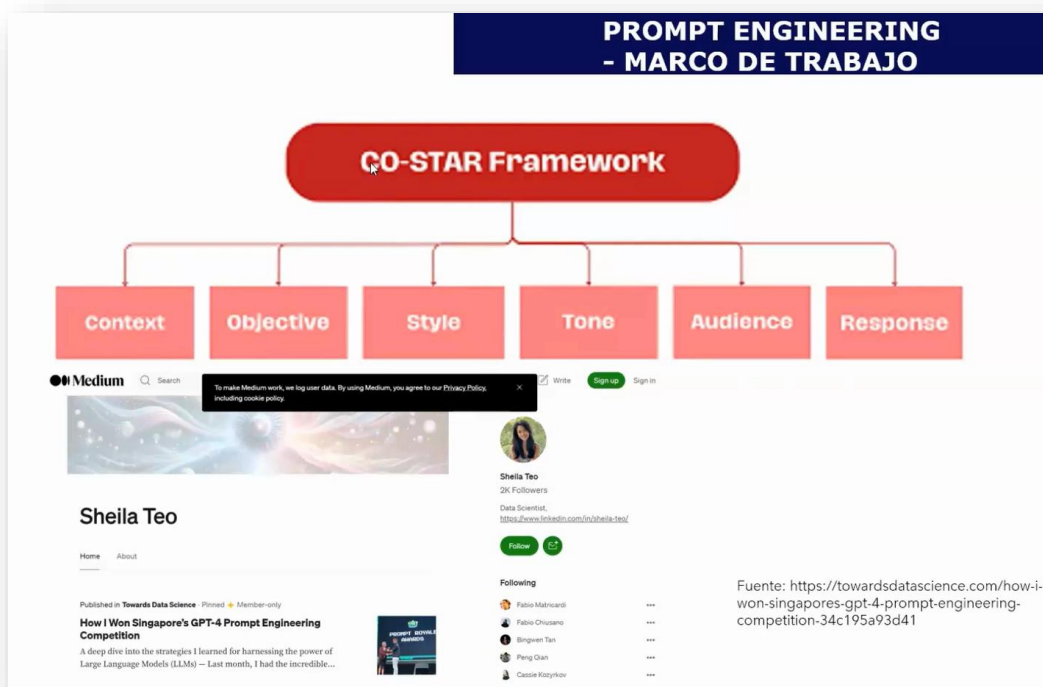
PROMPT ENGINEERING
- MARCO DE TRABAJO

CO-STAR Framework

Context

Objective

Style

Tone

Audience

Response

Medium Search

To make Medium work, we log user data. By using Medium, you agree to our Privacy Policy, including cookie policy.

Write Sign up Sign in

Sheila Teo

Home About

Published in Towards Data Science · Pinned · Member-only

How I Won Singapore's GPT-4 Prompt Engineering Competition

A deep dive into the strategies I learned for harnessing the power of Large Language Models (LLMs) — Last month, I had the incredible...

PROMPT ROYALE AWARDS

Sheila Teo
2K Followers

Data Scientist,
https://www.linkedin.com/in/sheila-teo/

Follow

Following

Fabio Matricardi
Fabio Chiusano
Bingwen Tan
Peng Qian
Cassie Kozyrkov

Fuente: https://towardsdatascience.com/how-i-won-singapores-gpt-4-prompt-engineering-competition-34c195a93d41